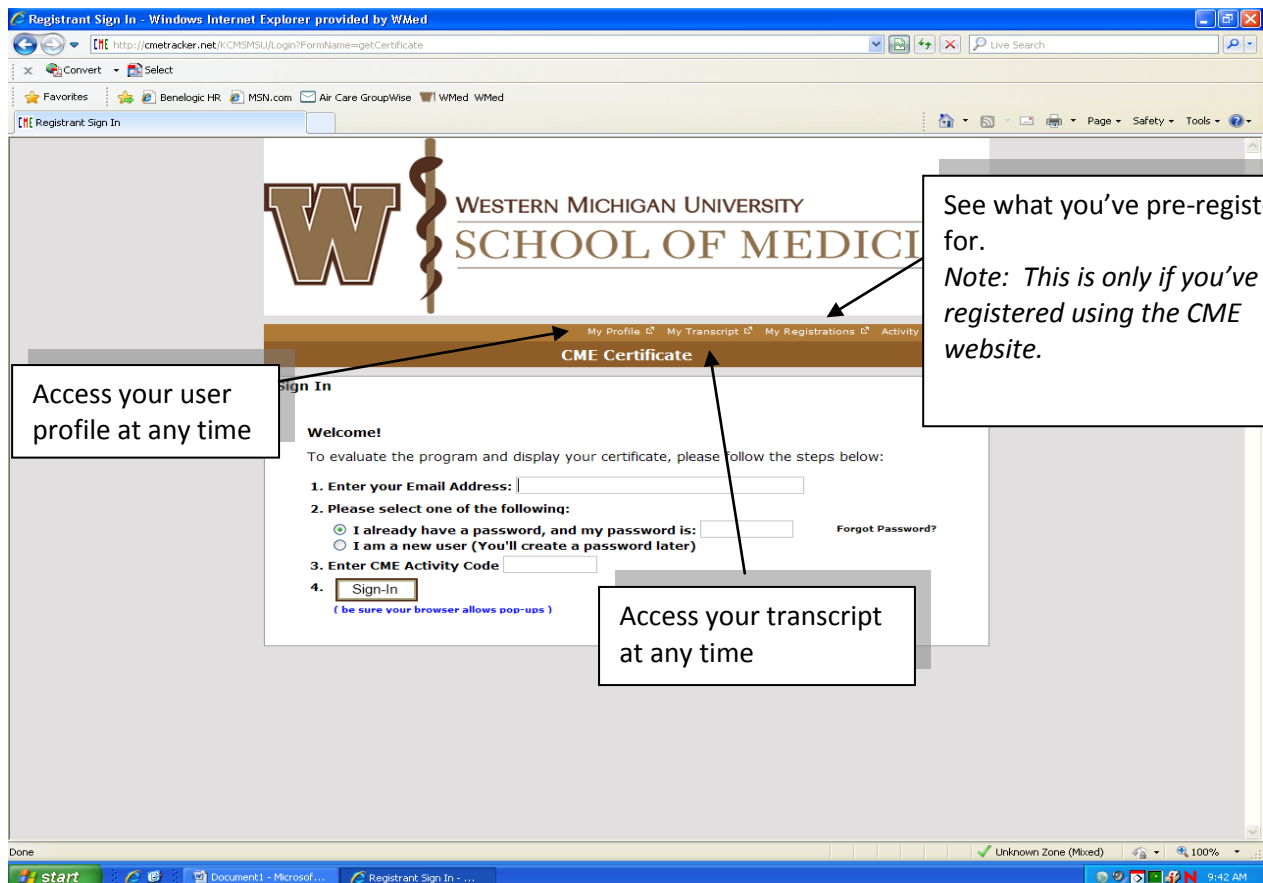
Registrant Sign In - Windows Internet Explorer provided by WMed

http://cmetracker.net/KCMSMSU/Login?FormName=getCertificate

Live Search

Convert Select

Favorites Benelogic HR MSN.com Air Care GroupWise WMed WMed

Registrant Sign In

Page Safety Tools

WESTERN MICHIGAN UNIVERSITY
SCHOOL OF MEDICI

See what you've pre-regist for.
*Note: This is only if you've registered using the CME website.*

My Profile My Transcript My Registrations Activity

CME Certificate

Access your user profile at any time

Sign In

Welcome!

To evaluate the program and display your certificate, please follow the steps below:

1. Enter your Email Address:

2. Please select one of the following:

I already have a password, and my password is:

Forgot Password?

I am a new user (You'll create a password later)

3. Enter CME Activity Code

4. Sign-In

( be sure your browser allows pop-ups )

Access your transcript at any time

Done

Unknown Zone (Mixed) 100%

start Document1 - Microsof... Registrant Sign In - ... 9:42 AM